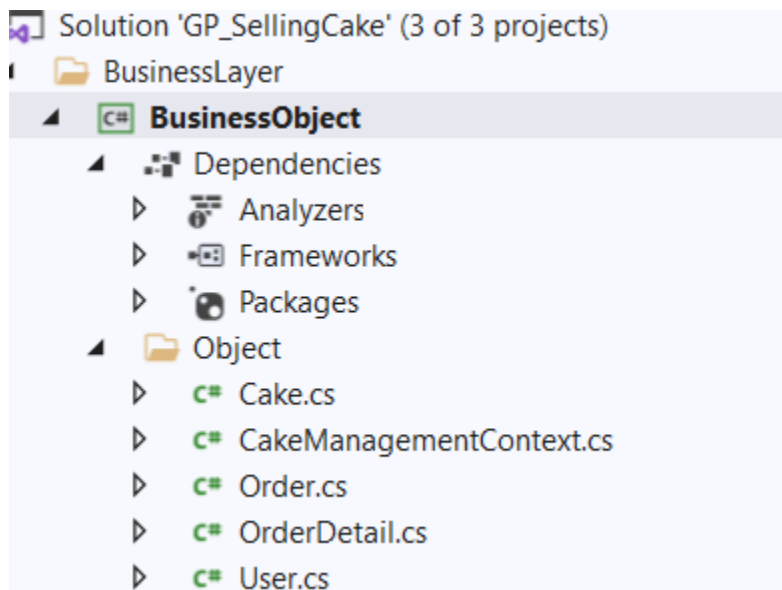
Solution 'GP_SellingCake' (3 of 3 projects)
BusinessLayer
C# BusinessObject
Dependencies
Analyzers
Frameworks
Packages
Object
C# Cake.cs
C# CakeManagementContext.cs
C# Order.cs
C# OrderDetail.cs
C# User.cs